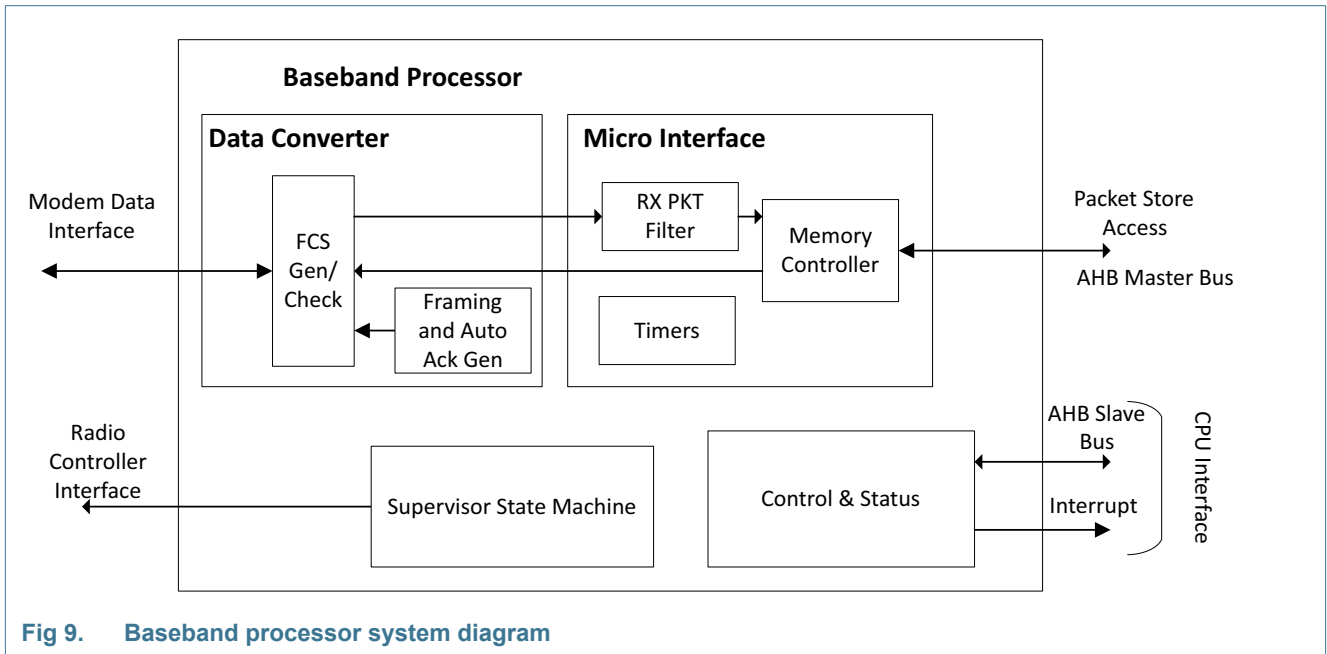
Baseband Processor

Data Converter

Micro Interface

Modem Data Interface

FCS Gen/ Check

RX PKT Filter

Memory Controller

Packet Store Access

AHB Master Bus

Framing and Auto Ack Gen

Timers

Radio Controller Interface

Supervisor State Machine

Control & Status

AHB Slave Bus

Interrupt

CPU Interface

Fig 9. Baseband processor system diagram